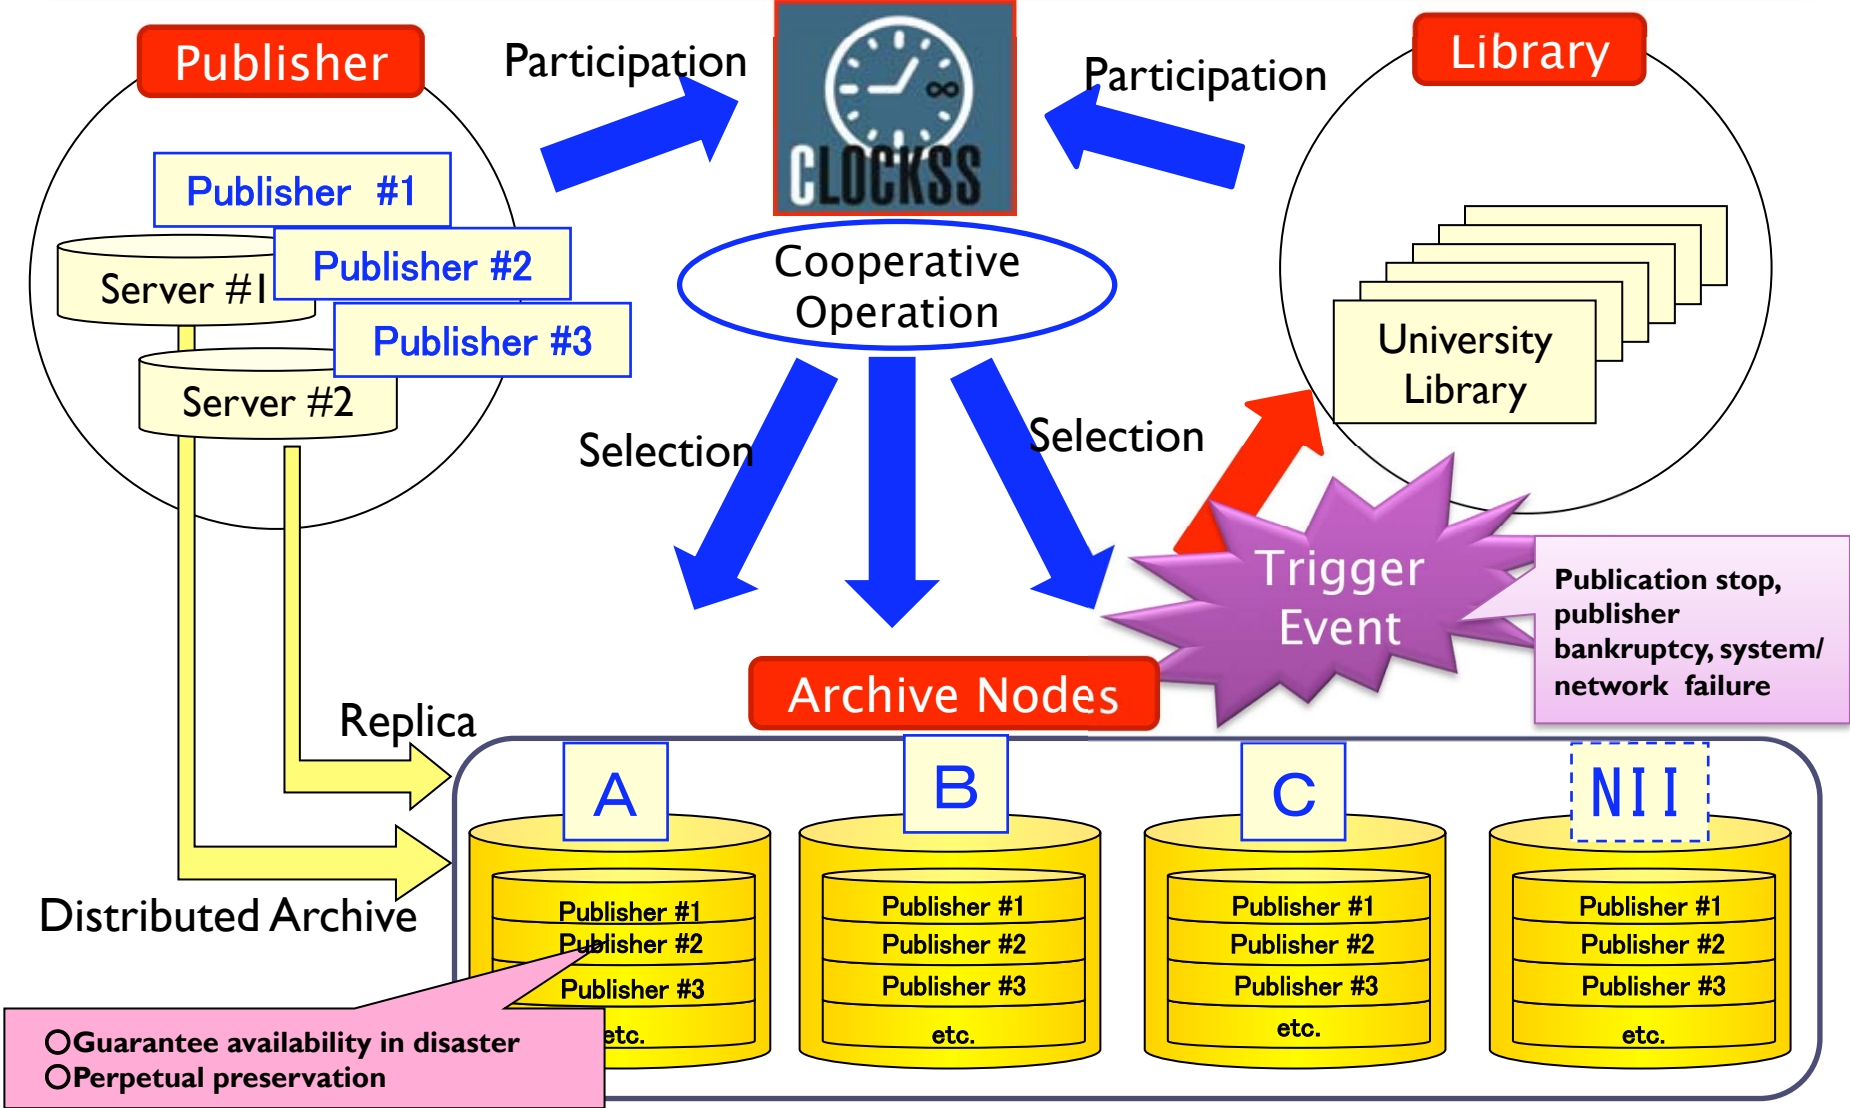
Publisher

Participation

CLOCKSS

Participation

Library

Publisher #1

Server #1

Publisher #2

Publisher #3

Server #2

Cooperative Operation

University Library

Selection

Selection

Trigger Event

Publication stop, publisher bankruptcy, system/ network failure

Archive Nodes

Replica

A

B

C

NII

Distributed Archive

Publisher #1
Publisher #2
Publisher #3
etc.

Publisher #1
Publisher #2
Publisher #3
etc.

Publisher #1
Publisher #2
Publisher #3
etc.

Publisher #1
Publisher #2
Publisher #3
etc.

○Guarantee availability in disaster
○Perpetual preservation